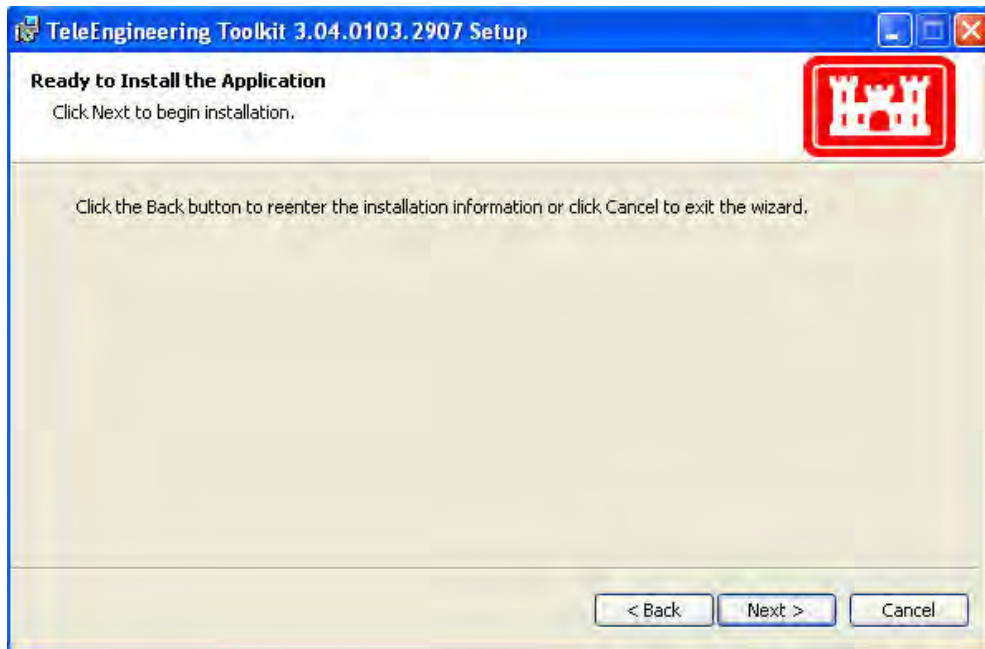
TeleEngineering Toolkit 3.04.0103.2907 Setup

Ready to Install the Application

Click Next to begin installation.

Click the Back button to reenter the installation information or click Cancel to exit the wizard.

< Back

Next >

Cancel